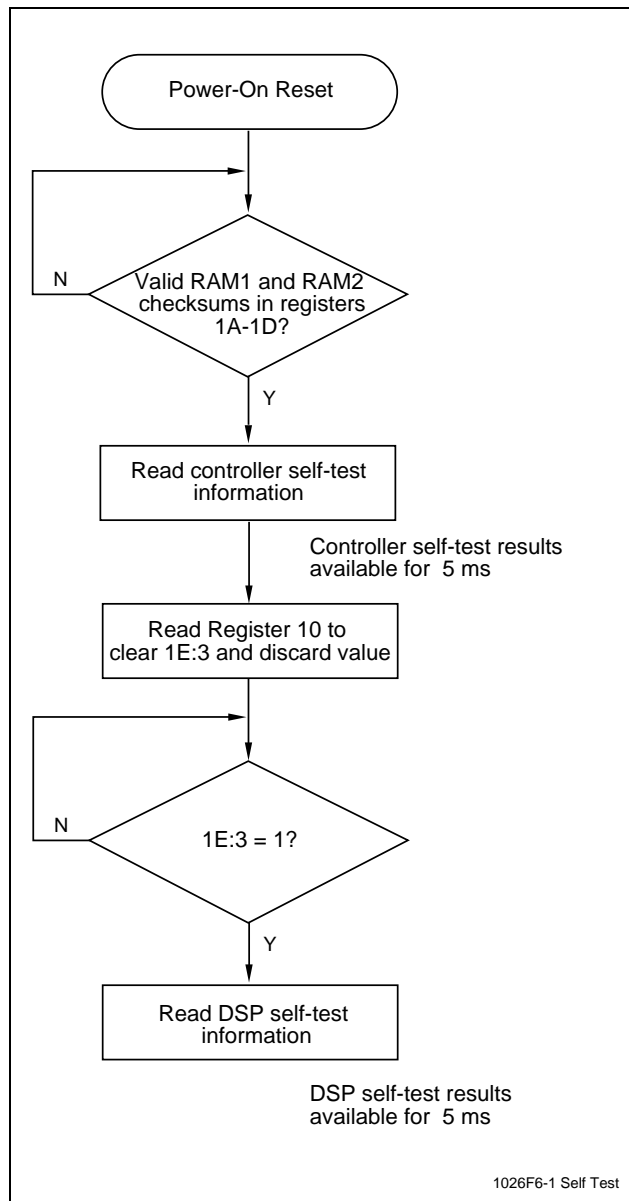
Power-On Reset

N

Valid RAM1 and RAM2 checksums in registers 1A-1D?

Y

Read controller self-test information

Controller self-test results available for 5 ms

Read Register 10 to clear 1E:3 and discard value

N

1E:3 = 1?

Y

Read DSP self-test information

DSP self-test results available for 5 ms

1026F6-1 Self Test